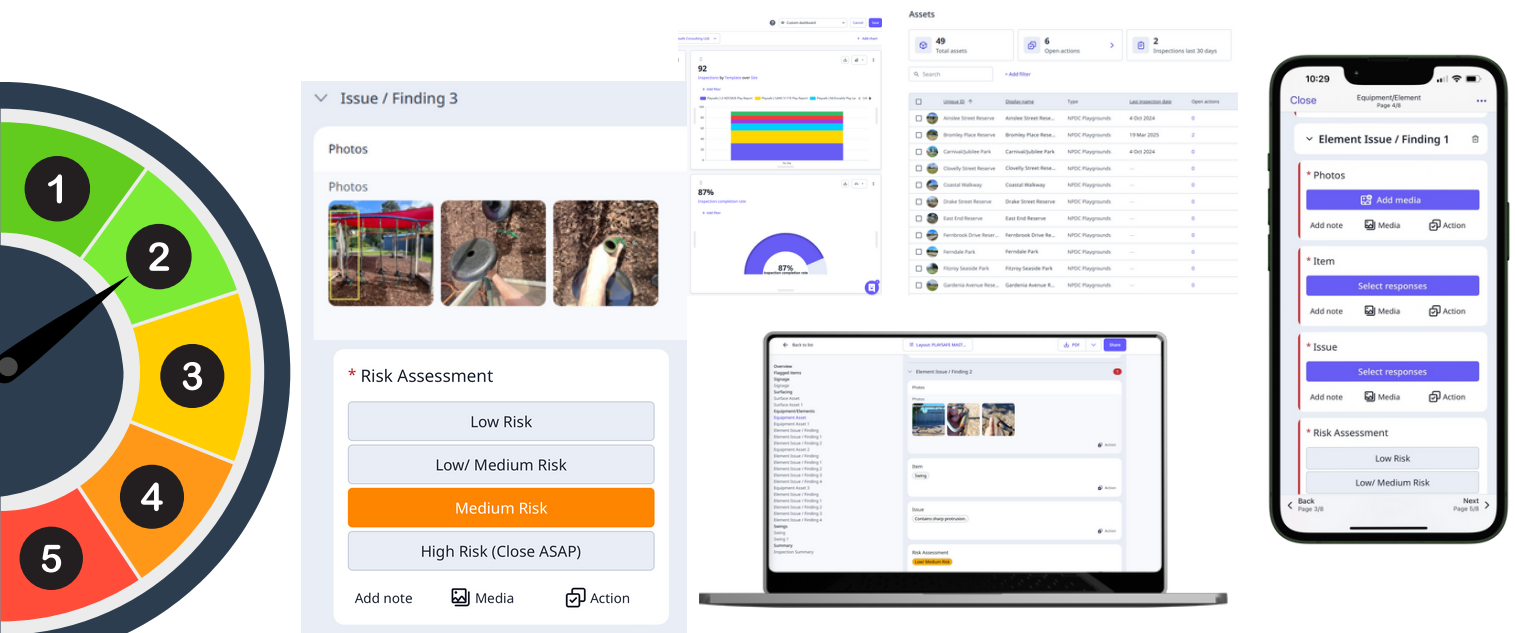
1
2
3
4
5

Issue / Finding 3

Photos

Photos

* Risk Assessment

Low Risk

Low/ Medium Risk

Medium Risk

High Risk (Close ASAP)

Add note Media Action

Custom dashboard Cancel Save

+ Add chart

92

Inspections by Template over Site

87%

Inspection completion rate

87%

Assets

49
Total assets

6
Open actions

2
Inspections last 30 days

Search + Add filter

| Unique ID | Display name | Type | Last inspection date | Open actions |
|---|---|---|---|---|
| Ainslee Street Reserve | Ainslee Street Rese... | NPDC Playgrounds | 4 Oct 2024 | 0 |
| Bromley Place Reserve | Bromley Place Rese... | NPDC Playgrounds | 19 Mar 2025 | 2 |
| Carnival/Jubilee Park | Carnival/Jubilee Park | NPDC Playgrounds | 4 Oct 2024 | 0 |
| Clovelly Street Reserve | Clovelly Street Rese... | NPDC Playgrounds | -- | 0 |
| Coastal Walkway | Coastal Walkway | NPDC Playgrounds | -- | 0 |
| Drake Street Reserve | Drake Street Reserve | NPDC Playgrounds | -- | 0 |
| East End Reserve | East End Reserve | NPDC Playgrounds | -- | 0 |
| Fernbrook Drive Reser... | Fernbrook Drive Res... | NPDC Playgrounds | -- | 0 |
| Ferndale Park | Ferndale Park | NPDC Playgrounds | -- | 0 |
| Fitzroy Seaside Park | Fitzroy Seaside Park | NPDC Playgrounds | -- | 0 |
| Gardenia Avenue Rese... | Gardenia Avenue R... | NPDC Playgrounds | -- | 0 |

Back to list Layout: PLAYSAFE MAST... PDF Share

Overview
Flagged items
Signage
Surfacing
Equipment/Elements
Swings
Summary
Inspection Summary

Element Issue / Finding 2
Photos
Item
Swing
Issue
Contains sharp protrusion
Risk Assessment
Low/ Medium Risk

10:29

Close Equipment/Element Page 4/8

Element Issue / Finding 1

* Photos
Add media
Add note Media Action

* Item
Select responses
Add note Media Action

* Issue
Select responses
Add note Media Action

* Risk Assessment
Low Risk
Low/ Medium Risk

Back Page 3/8
Next Page 5/8